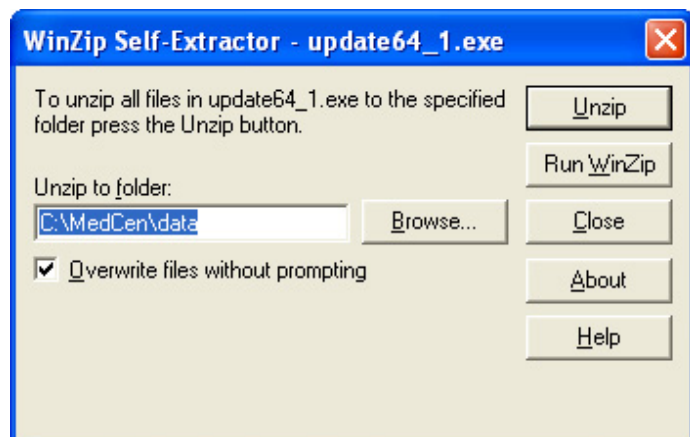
WinZip Self-Extractor - update64_1.exe

To unzip all files in update64_1.exe to the specified folder press the Unzip button.

Unzip

Run WinZip

Unzip to folder:

C:\MedCen\data

Browse...

Close

Overwrite files without prompting

About

Help